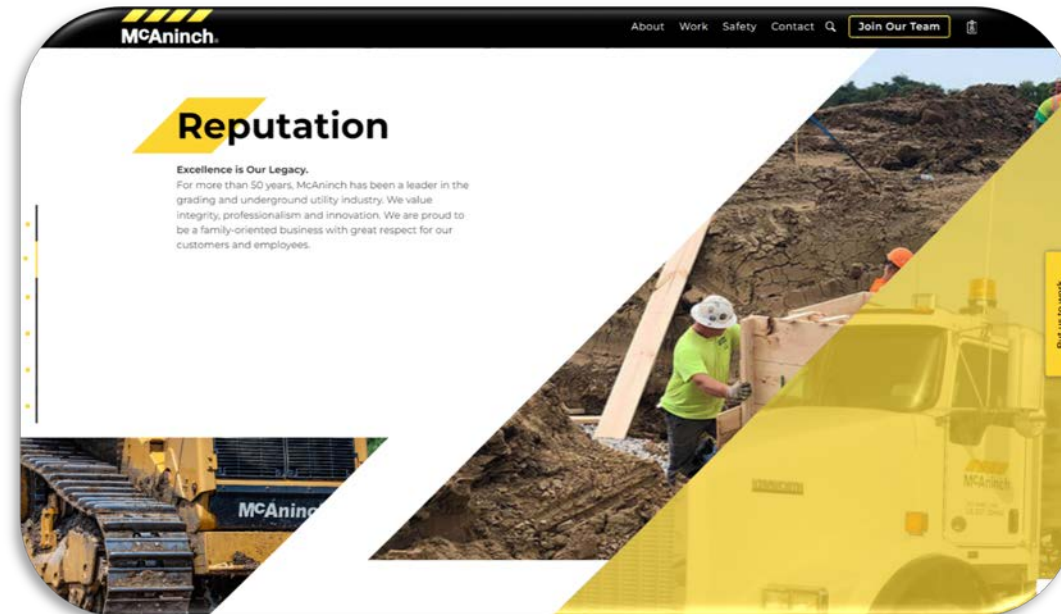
McAninch.

About Work Safety Contact Join Our Team

Reputation

Excellence is Our Legacy.
For more than 50 years, McAninch has been a leader in the grading and underground utility industry. We value integrity, professionalism and innovation. We are proud to be a family-oriented business with great respect for our customers and employees.

McAninch

McAninch

Put us to work